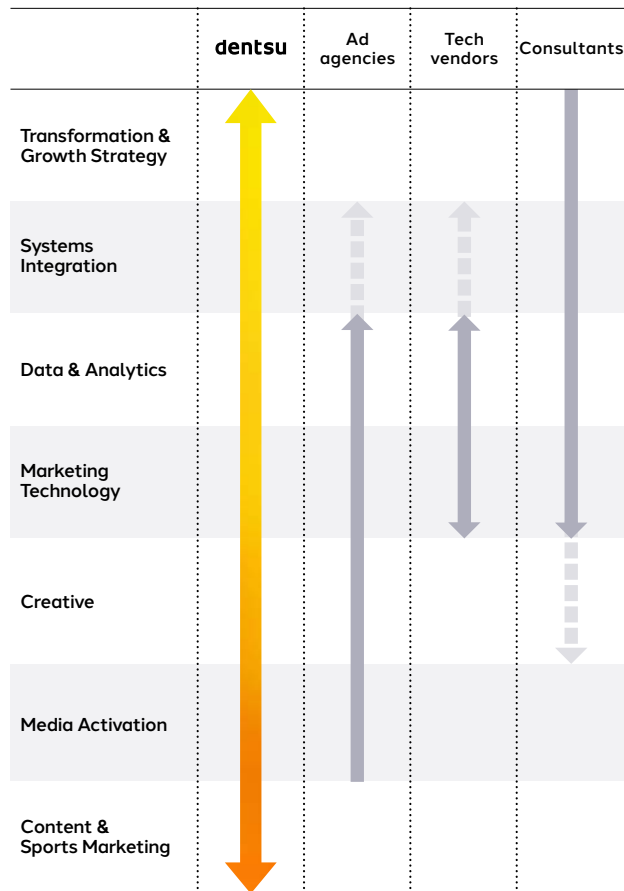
| | dentsu | Ad agencies | Tech vendors | Consultants |
|---|---|---|---|---|
| Transformation & Growth Strategy | | | | |
| Systems Integration | | | | |
| Data & Analytics | | | | |
| Marketing Technology | | | | |
| Creative | | | | |
| Media Activation | | | | |
| Content & Sports Marketing | | | | |